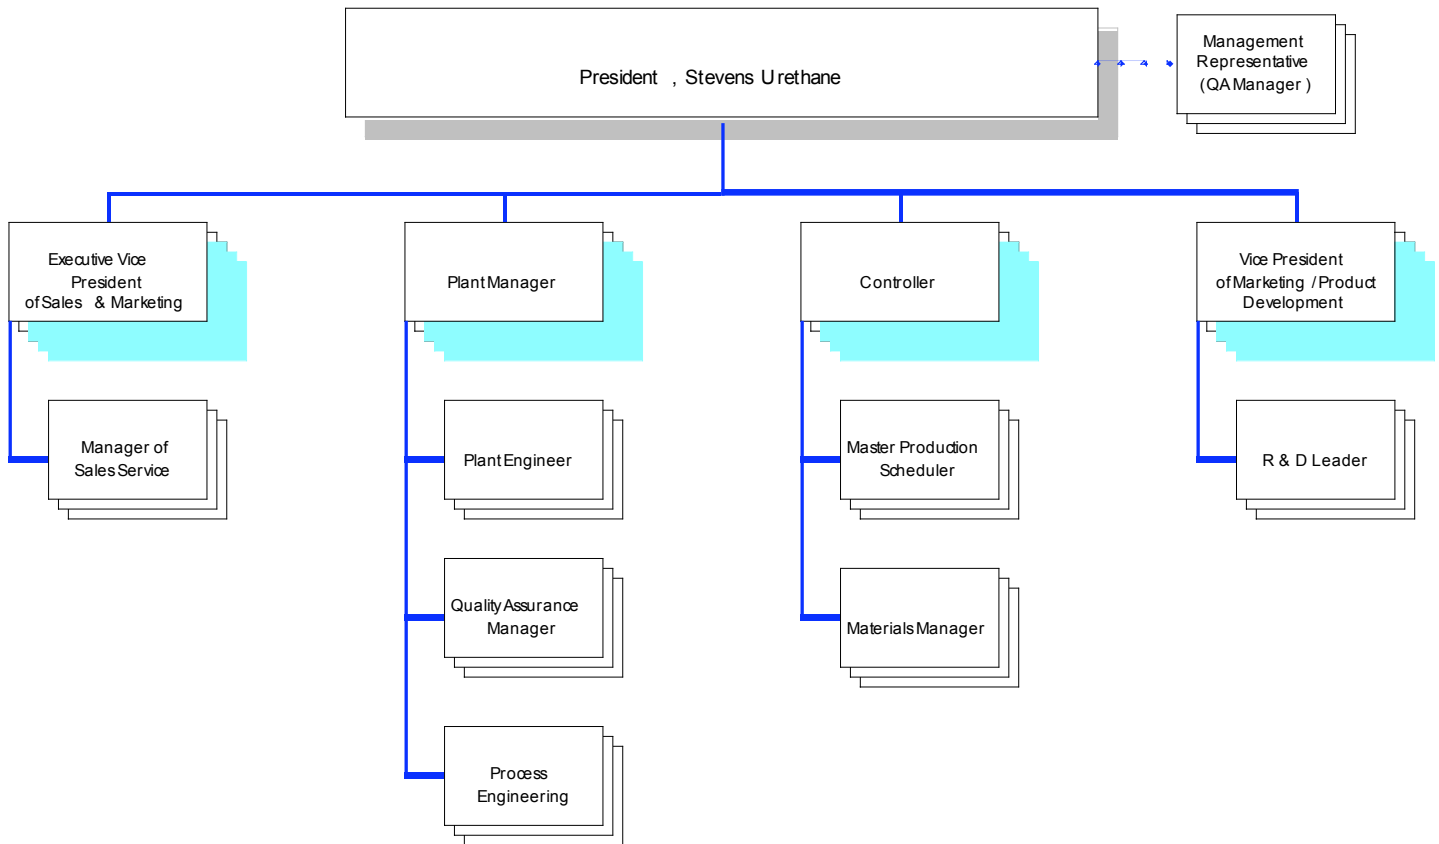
President , Stevens Urethane

Management Representative (QA Manager )

Executive Vice President of Sales & Marketing

Manager of Sales Service

Plant Manager

Plant Engineer

Quality Assurance Manager

Process Engineering

Controller

Master Production Scheduler

Materials Manager

Vice President of Marketing / Product Development

R & D Leader